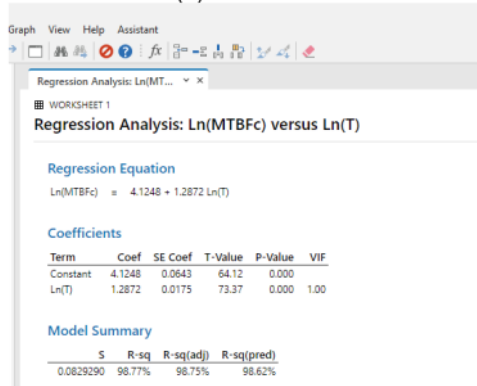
Graph View Help Assistant

Regression Analysis: Ln(MT... ×

WORKSHEET 1

Regression Analysis: Ln(MTBFc) versus Ln(T)

Regression Equation

Ln(MTBFc) = 4.1248 + 1.2872 Ln(T)

Coefficients

| Term | Coef | SE Coef | T-Value | P-Value | VIF |
|---|---|---|---|---|---|
| Constant | 4.1248 | 0.0643 | 64.12 | 0.000 | |
| Ln(T) | 1.2872 | 0.0175 | 73.37 | 0.000 | 1.00 |

Model Summary

| S | R-sq | R-sq(adj) | R-sq(pred) |
|---|---|---|---|
| 0.0829290 | 98.77% | 98.75% | 98.62% |